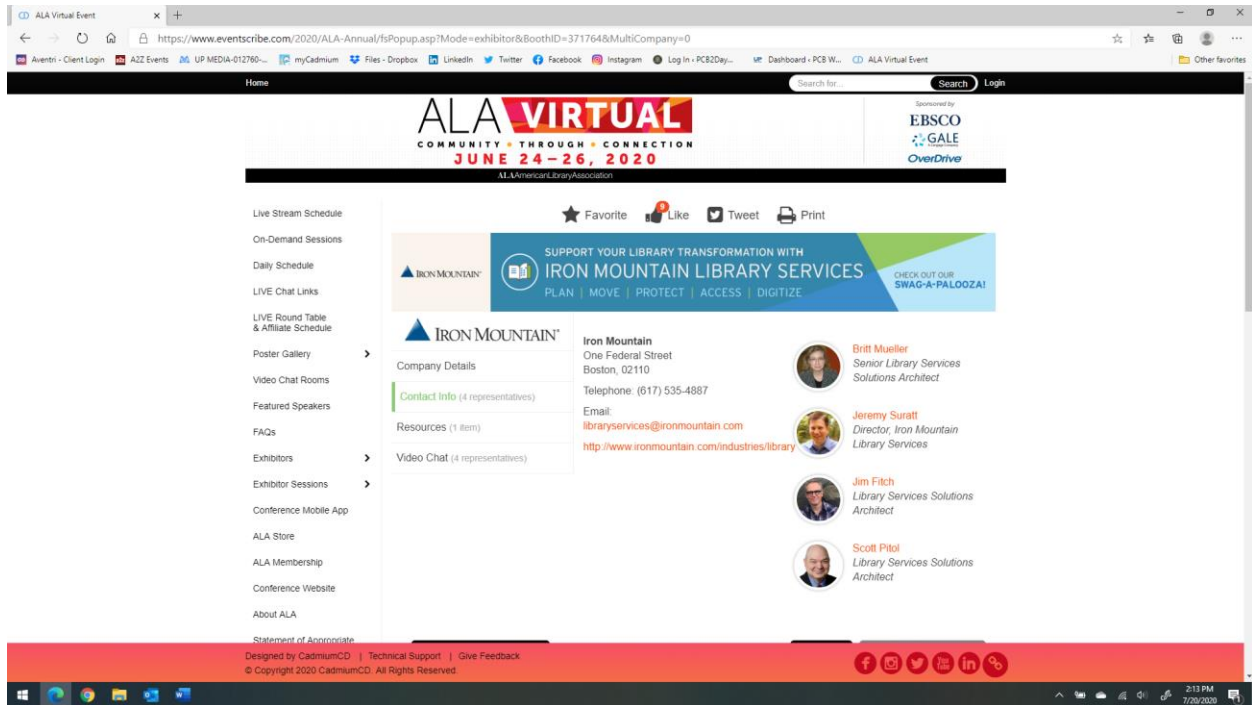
ALA Virtual Event

https://www.eventscribe.com/2020/ALA-Annual/fsPopup.asp?Mode=exhibitor&BoothID=371764&MultiCompany=0

Aventri - Client Login  A2Z Events  UP MEDIA-012760-...  myCadmium  Files - Dropbox  LinkedIn  Twitter  Facebook  Instagram  Log In ‹ PCB2Day...  Dashboard ‹ PCB W...  ALA Virtual Event  Other favorites

Home  Search for...  Search  Login

ALA VIRTUAL
COMMUNITY • THROUGH • CONNECTION
JUNE 24–26, 2020
ALA American Library Association

Sponsored by
EBSCO
GALE
OverDrive

Live Stream Schedule
On-Demand Sessions
Daily Schedule
LIVE Chat Links
LIVE Round Table & Affiliate Schedule
Poster Gallery
Video Chat Rooms
Featured Speakers
FAQs
Exhibitors
Exhibitor Sessions
Conference Mobile App
ALA Store
ALA Membership
Conference Website
About ALA
Statement of Appropriate

Favorite  9 Like  Tweet  Print

IRON MOUNTAIN
SUPPORT YOUR LIBRARY TRANSFORMATION WITH
IRON MOUNTAIN LIBRARY SERVICES
PLAN | MOVE | PROTECT | ACCESS | DIGITIZE
CHECK OUT OUR SWAG-A-PALOOZA!

IRON MOUNTAIN

Company Details
Contact Info (4 representatives)
Resources (1 item)
Video Chat (4 representatives)

Iron Mountain
One Federal Street
Boston, 02110
Telephone: (617) 535-4887
Email:
libraryservices@ironmountain.com
http://www.ironmountain.com/industries/library

Britt Mueller
Senior Library Services Solutions Architect

Jeremy Suratt
Director, Iron Mountain Library Services

Jim Fitch
Library Services Solutions Architect

Scott Pitol
Library Services Solutions Architect

Designed by CadmiumCD | Technical Support | Give Feedback
© Copyright 2020 CadmiumCD. All Rights Reserved.

2:13 PM
7/20/2020